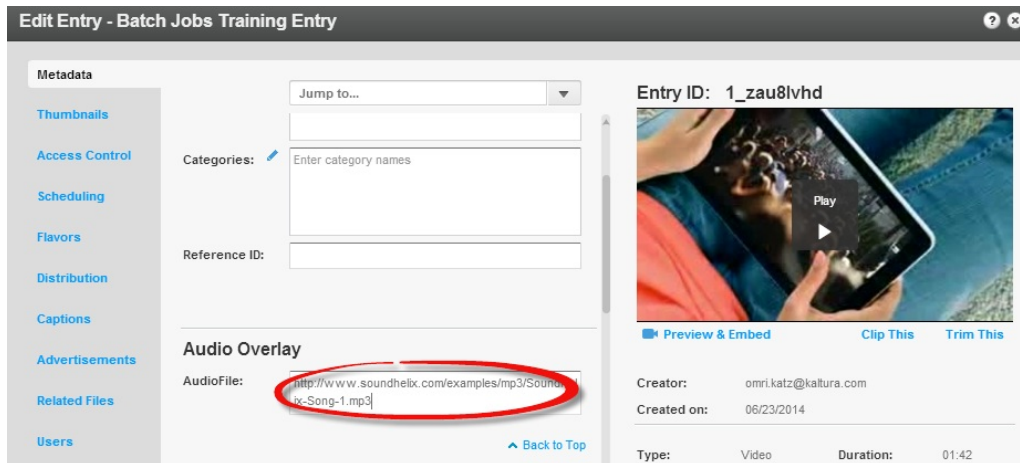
Edit Entry - Batch Jobs Training Entry

Metadata
Thumbnails
Access Control
Scheduling
Flavors
Distribution
Captions
Advertisements
Related Files
Users

Jump to...

Categories:
Enter category names

Reference ID:

Audio Overlay

AudioFile:
http://www.soundhelix.com/examples/mp3/SoundHelix-Song-1.mp3

Back to Top

Entry ID: 1_zau8lvhd

Play

Preview & Embed
Clip This
Trim This

Creator: omri.katz@kaltura.com
Created on: 06/23/2014

Type: Video
Duration: 01:42